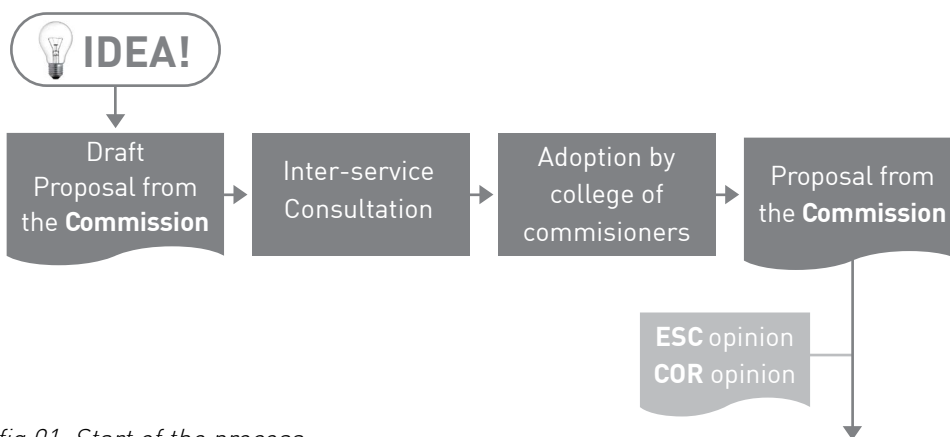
IDEA!

Draft Proposal from the **Commission**

Inter-service Consultation

Adoption by college of commisioners

Proposal from the **Commission**

**ESC** opinion
**COR** opinion

fig 01. Start of the process